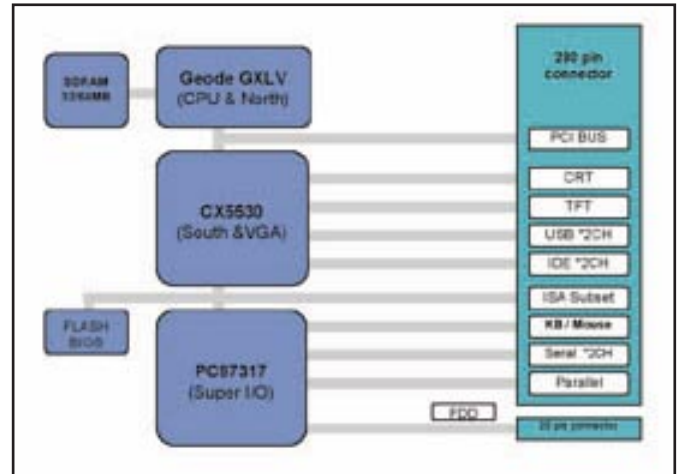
SDRAM 128MB

Geode GXLV (CPU & North)

CX5530 (South &VGA)

FLASH BIOS

PC97317 (Super I/O)

200 pin connector

PCI BUS

CRT

TFT

USB *2CH

IDE *2CH

ISA Subset

KB / Mouse

Serial *2CH

Parallel

FDD

20 pin connector